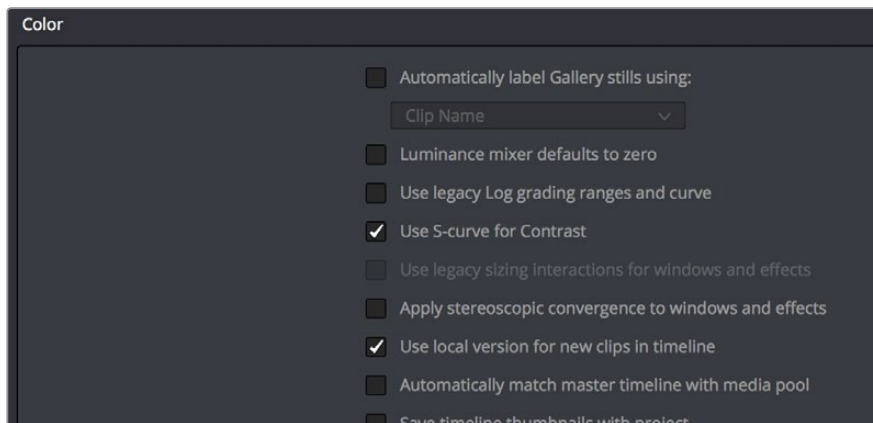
Color

Automatically label Gallery stills using:

Clip Name

Luminance mixer defaults to zero

Use legacy Log grading ranges and curve

✓ Use S-curve for Contrast

Use legacy sizing interactions for windows and effects

Apply stereoscopic convergence to windows and effects

✓ Use local version for new clips in timeline

Automatically match master timeline with media pool

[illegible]